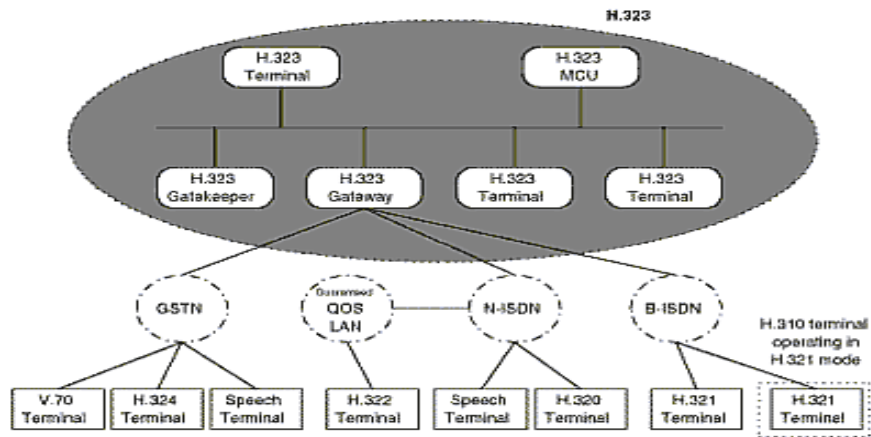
H.323

H.323 Terminal

H.323 MCU

H.323 Gatekeeper

H.323 Gateway

H.323 Terminal

H.323 Terminal

GSTN

Guaranteed QOS LAN

N-ISDN

B-ISDN

H.310 terminal operating in H.321 mode

V.70 Terminal

H.324 Terminal

Speech Terminal

H.322 Terminal

Speech Terminal

H.320 Terminal

H.321 Terminal

H.321 Terminal